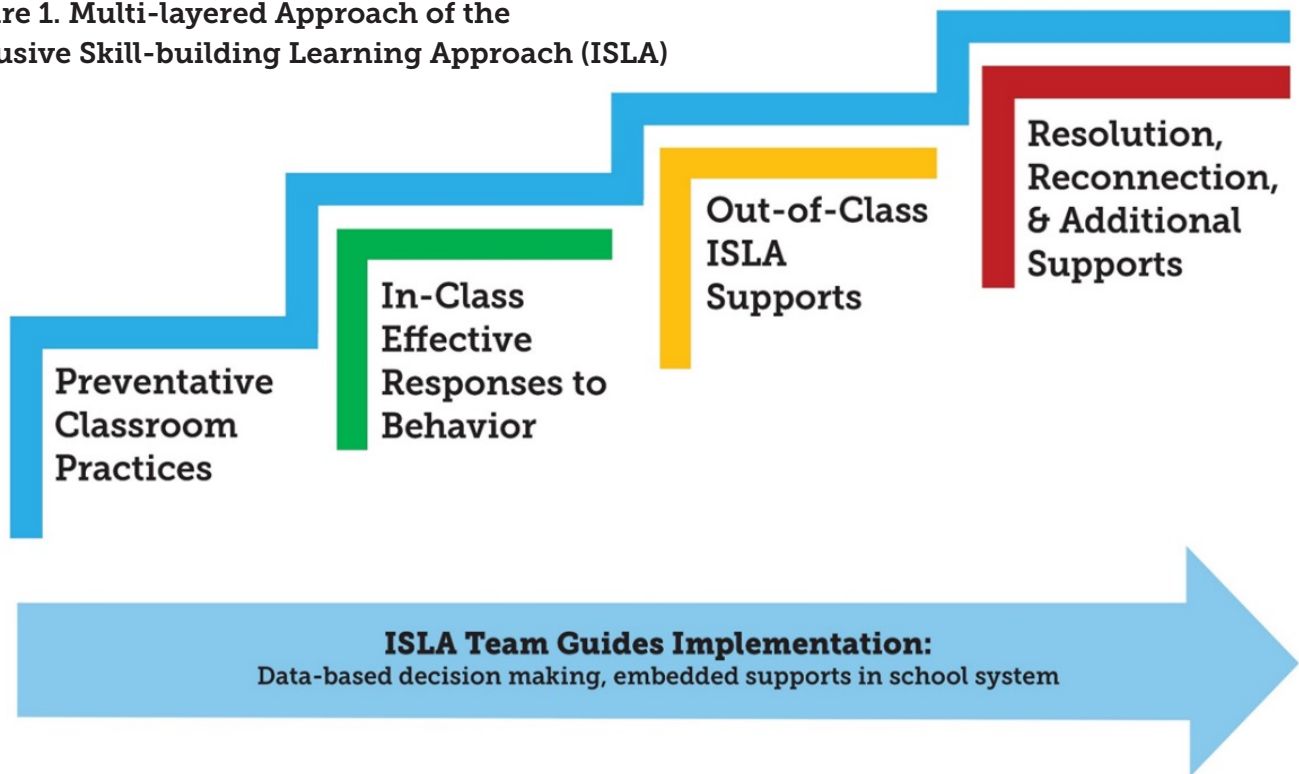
re 1. Multi-layered Approach of the
usive Skill-building Learning Approach (ISLA)

Preventative Classroom Practices

In-Class Effective Responses to Behavior

Out-of-Class ISLA Supports

Resolution, Reconnection, & Additional Supports

ISLA Team Guides Implementation:
Data-based decision making, embedded supports in school system